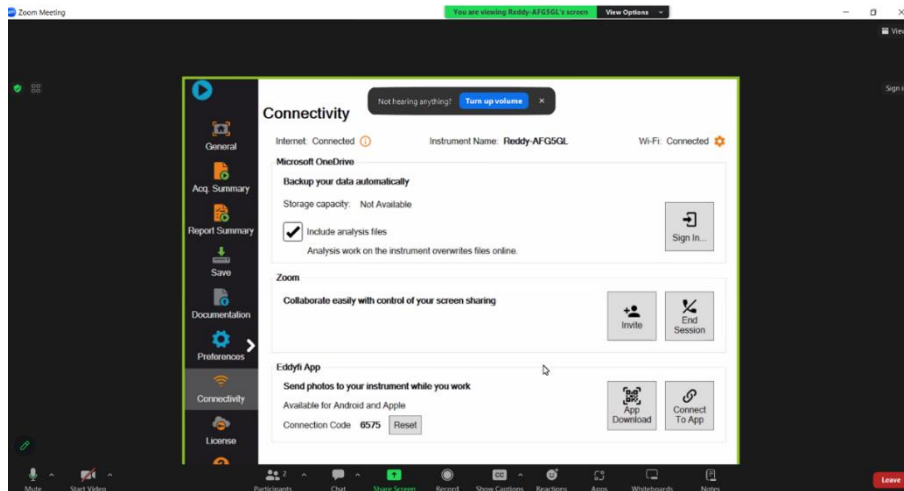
Zoom Meeting

You are viewing Reddy-AFG5GL's screen View Options

View

Sign

Not hearing anything? Turn up volume ×

Connectivity

General

Acq. Summary

Report Summary

Save

Documentation

Preferences

Connectivity

License

Internet: Connected

Instrument Name: Reddy-AFG5GL

Wi-Fi: Connected

Microsoft OneDrive

Backup your data automatically

Storage capacity: Not Available

Include analysis files

Analysis work on the instrument overwrites files online.

Sign In...

Zoom

Collaborate easily with control of your screen sharing

Invite

End Session

Eddyfi App

Send photos to your instrument while you work

Available for Android and Apple

Connection Code 6575 Reset

App Download

Connect To App

Mute

Start Video

Participants 2

Chat

Share Screen

Record

Show Captions

Reactions

Apps

Whiteboards

Notes

Leave